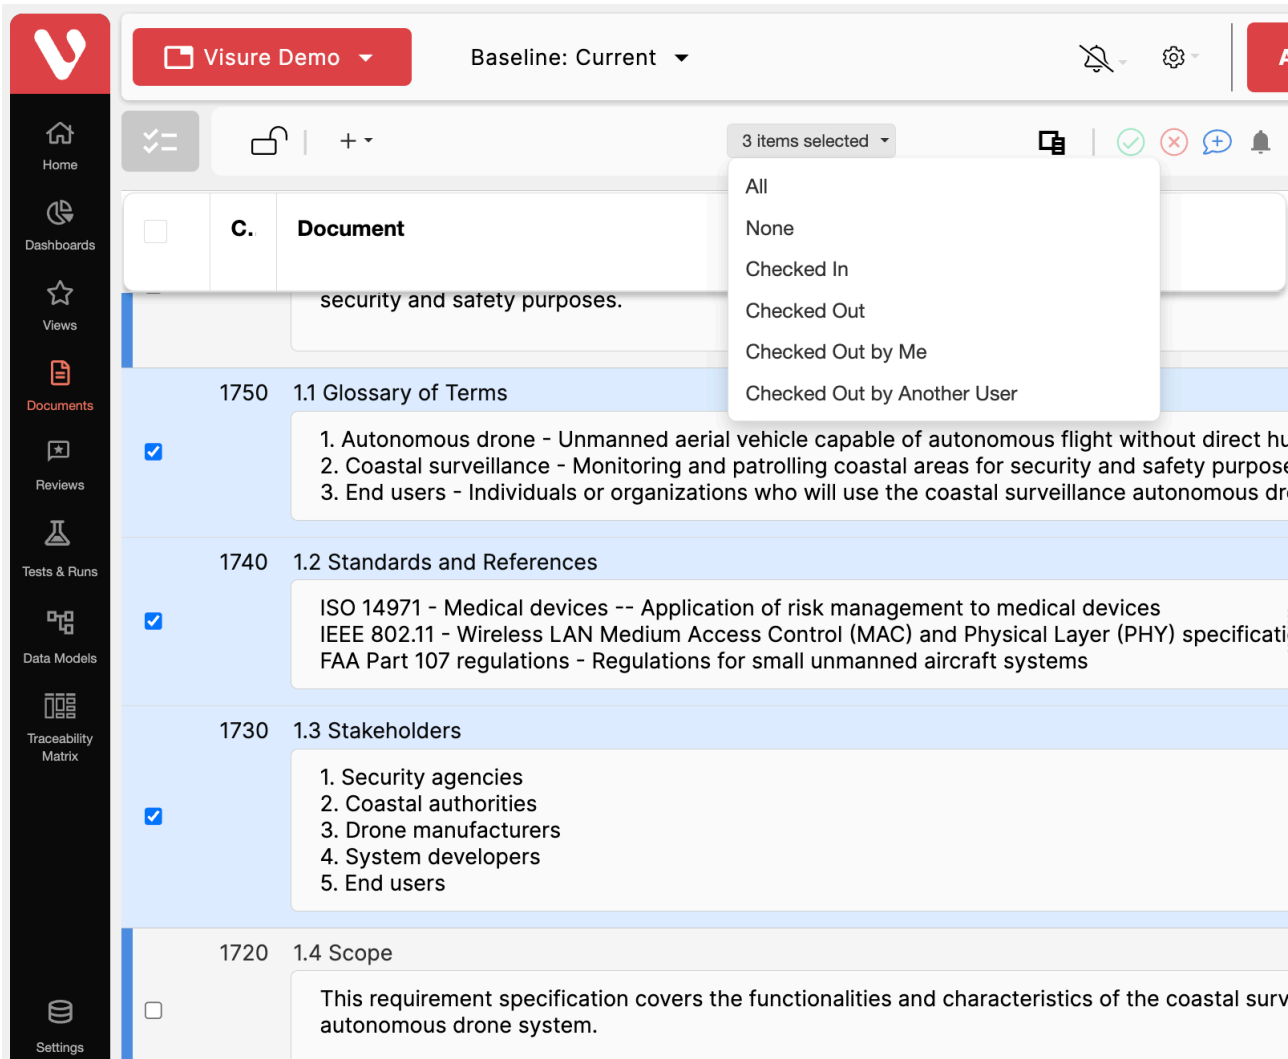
Visure Demo

Baseline: Current

Home

Dashboards

Views

Documents

Reviews

Tests & Runs

Data Models

Traceability Matrix

Settings

+

3 items selected

All
None
Checked In
Checked Out
Checked Out by Me
Checked Out by Another User

C.

Document

security and safety purposes.

1750 1.1 Glossary of Terms

1. Autonomous drone - Unmanned aerial vehicle capable of autonomous flight without direct hu
2. Coastal surveillance - Monitoring and patrolling coastal areas for security and safety purpose
3. End users - Individuals or organizations who will use the coastal surveillance autonomous dr

1740 1.2 Standards and References

ISO 14971 - Medical devices -- Application of risk management to medical devices
IEEE 802.11 - Wireless LAN Medium Access Control (MAC) and Physical Layer (PHY) specificati
FAA Part 107 regulations - Regulations for small unmanned aircraft systems

1730 1.3 Stakeholders

1. Security agencies
2. Coastal authorities
3. Drone manufacturers
4. System developers
5. End users

1720 1.4 Scope

This requirement specification covers the functionalities and characteristics of the coastal surv autonomous drone system.